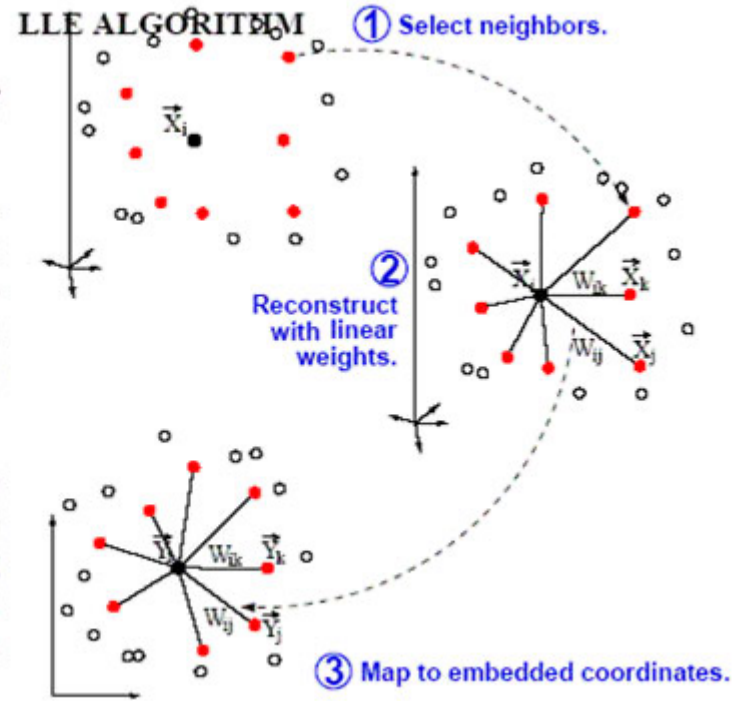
LLE ALGORITHM

① Select neighbors.

$\vec{X}_i$

② Reconstruct with linear weights.

$\vec{X}_i$ $W_{ik}$ $\vec{X}_k$ $W_{ij}$ $\vec{X}_j$

$\vec{Y}_i$ $W_{ik}$ $\vec{Y}_k$ $W_{ij}$ $\vec{Y}_j$

③ Map to embedded coordinates.